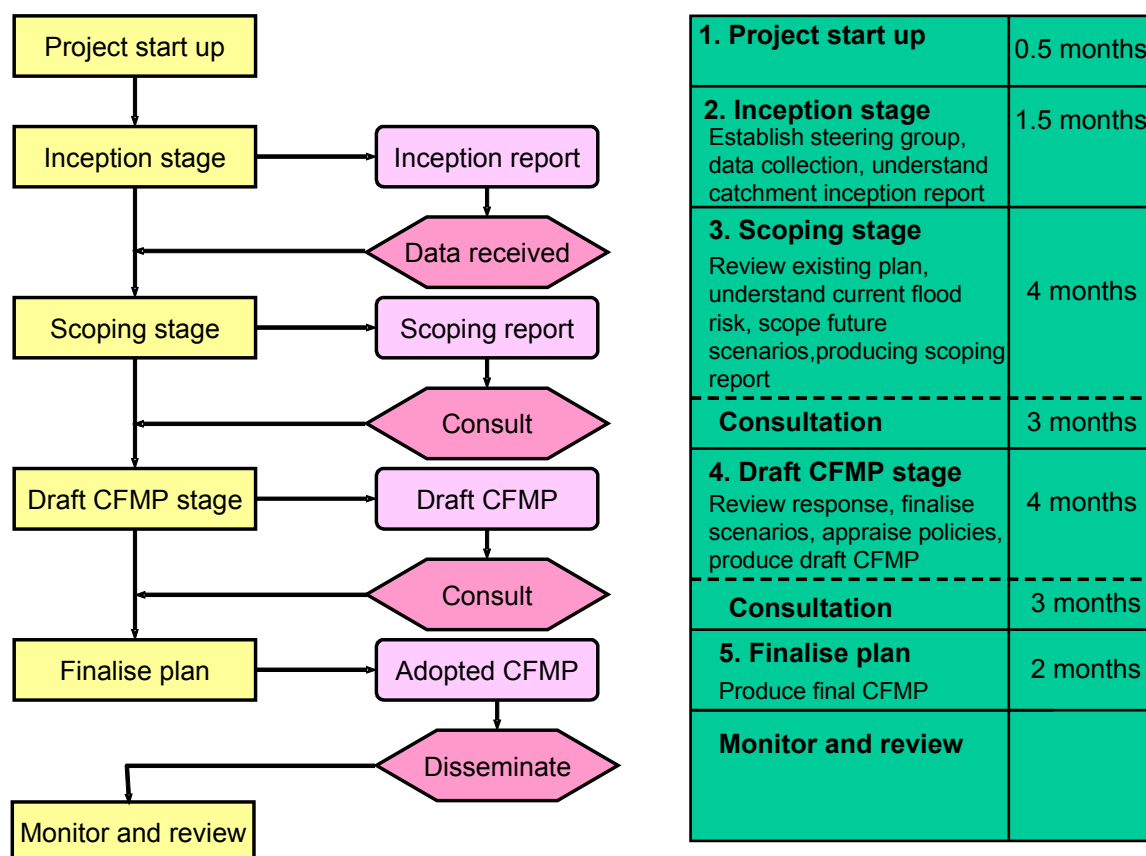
Project start up

Inception stage

Inception report

Data received

Scoping stage

Scoping report

Consult

Draft CFMP stage

Draft CFMP

Consult

Finalise plan

Adopted CFMP

Disseminate

Monitor and review

| | |
|---|---|
| **1. Project start up** | 0.5 months |
| **2. Inception stage** Establish steering group, data collection, understand catchment inception report | 1.5 months |
| **3. Scoping stage** Review existing plan, understand current flood risk, scope future scenarios,producing scoping report | 4 months |
| **Consultation** | 3 months |
| **4. Draft CFMP stage** Review response, finalise scenarios, appraise policies, produce draft CFMP | 4 months |
| **Consultation** | 3 months |
| **5. Finalise plan** Produce final CFMP | 2 months |
| **Monitor and review** | |